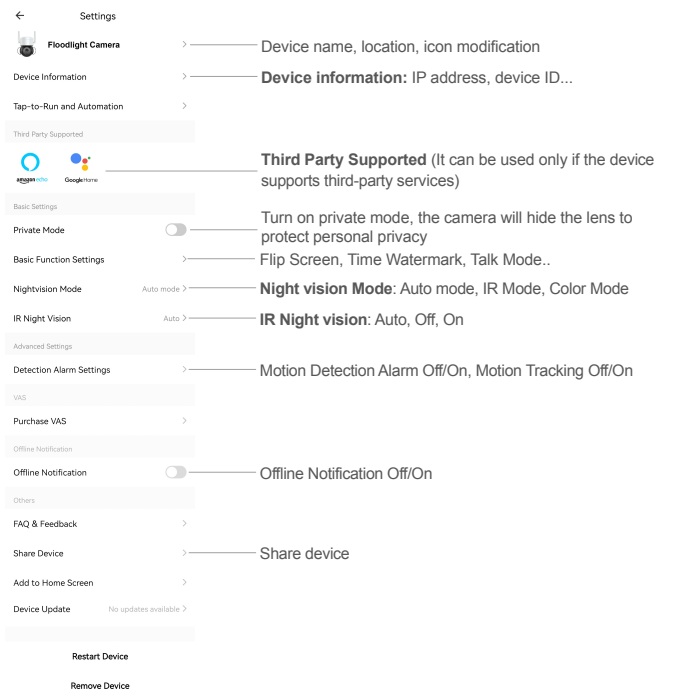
Settings

Floodlight Camera
Device name, location, icon modification

Device Information
**Device information:** IP address, device ID...

Tap-to-Run and Automation

Third Party Supported

amazon echo
Google Home
**Third Party Supported** (It can be used only if the device supports third-party services)

Basic Settings

Private Mode
Turn on private mode, the camera will hide the lens to protect personal privacy

Basic Function Settings
Flip Screen, Time Watermark, Talk Mode..

Nightvision Mode Auto mode
**Night vision Mode**: Auto mode, IR Mode, Color Mode

IR Night Vision Auto
**IR Night vision**: Auto, Off, On

Advanced Settings

Detection Alarm Settings
Motion Detection Alarm Off/On, Motion Tracking Off/On

VAS

Purchase VAS

Offline Notification

Offline Notification
Offline Notification Off/On

Others

FAQ & Feedback

Share Device
Share device

Add to Home Screen

Device Update No updates available

Restart Device

Remove Device